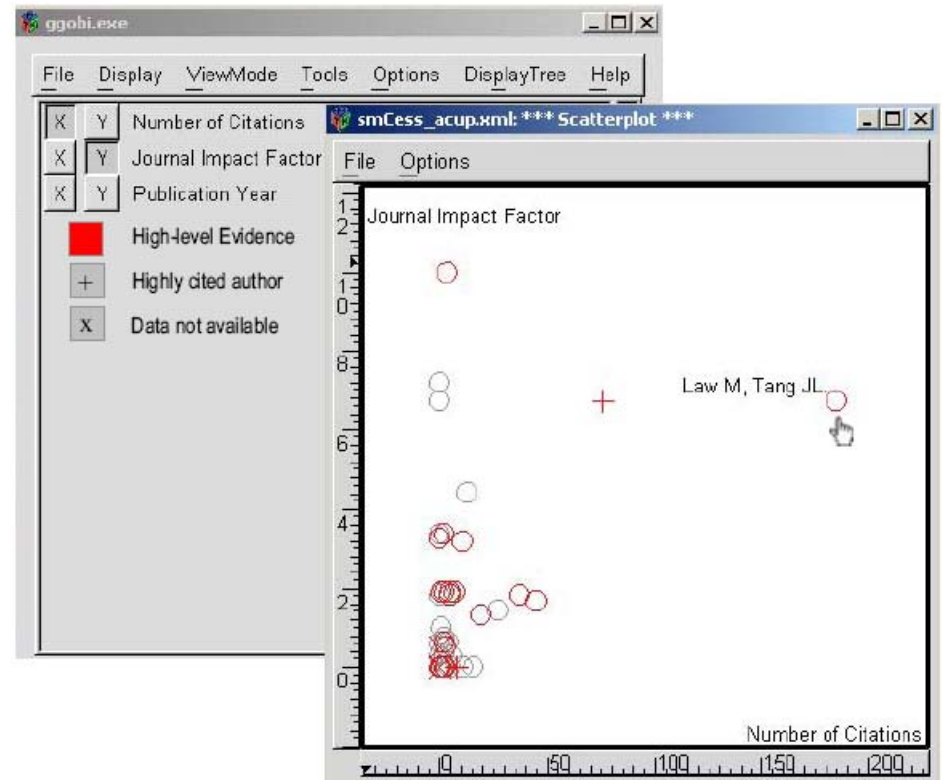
ggobi.exe

File Display ViewMode Tools Options DisplayTree Help

X Y Number of Citations
X Y Journal Impact Factor
X Y Publication Year
High-level Evidence
+ Highly cited author
x Data not available

smCess_acup.xml: *** Scatterplot ***

File Options

Journal Impact Factor

Law M, Tang JL

Number of Citations

12
10
8
6
4
2
0

0 50 100 150 200